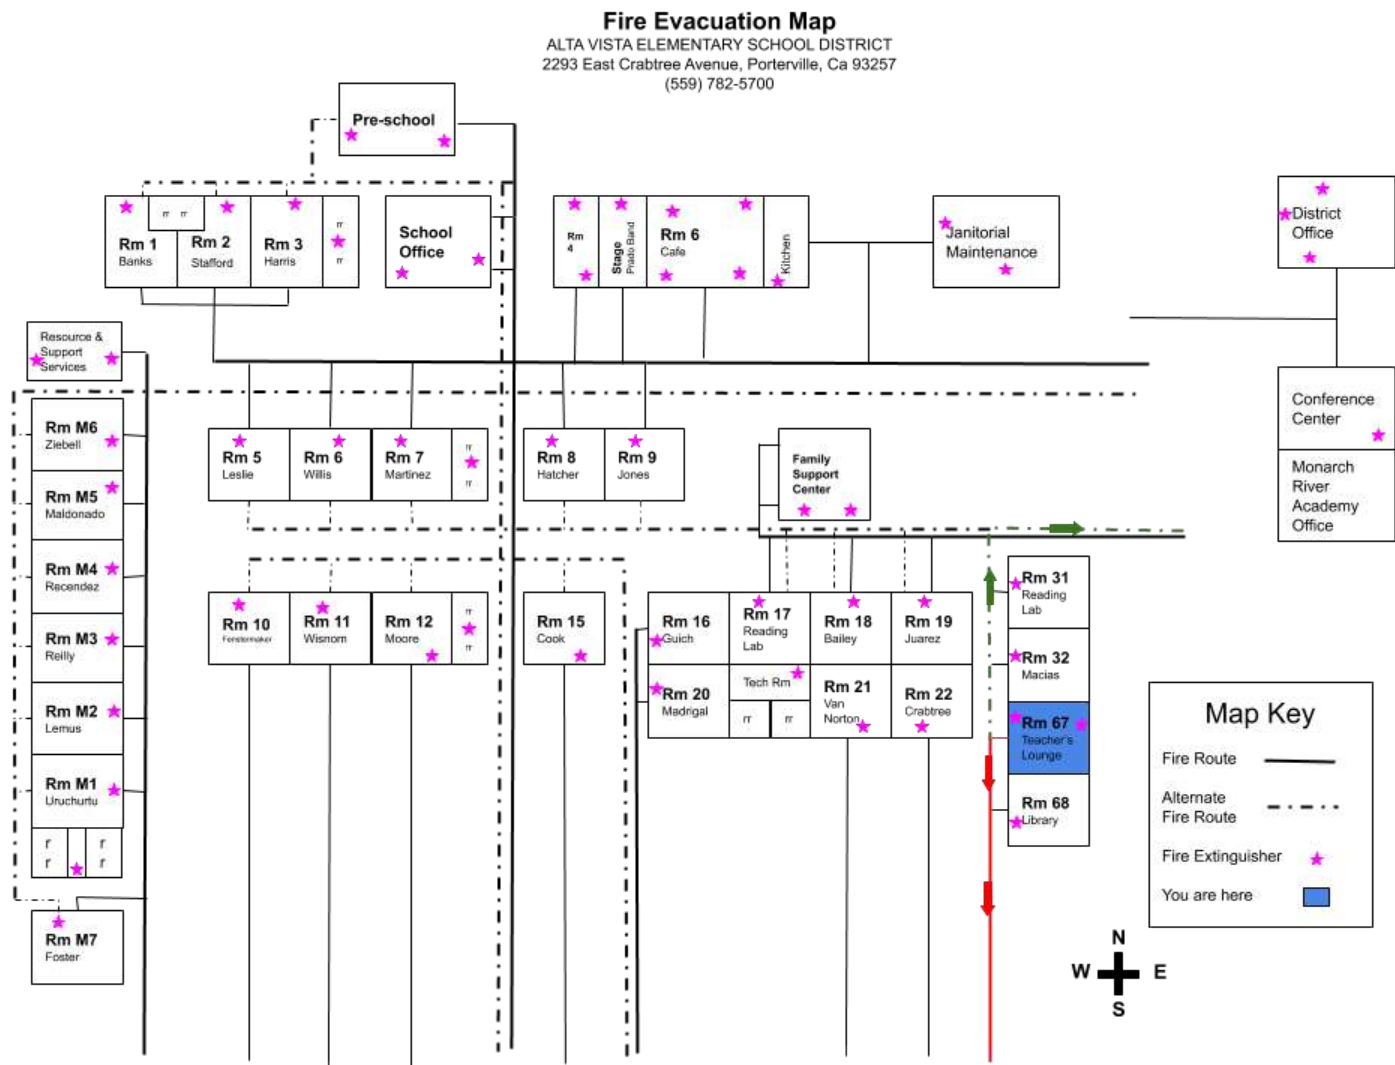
Fire Evacuation Map
ALTA VISTA ELEMENTARY SCHOOL DISTRICT
2293 East Crabtree Avenue, Porterville, Ca 93257
(559) 782-5700

Pre-school

rr rr

Rm 1
Banks

Rm 2
Stafford

Rm 3
Harris

rr
rr

School Office

Rm 4

Stage
Prado Band

Rm 6
Cafe

Kitchen

Janitorial Maintenance

District Office

Resource & Support Services

Rm M6
Ziebell

Rm M5
Maldonado

Rm M4
Recendez

Rm M3
Reilly

Rm M2
Lemus

Rm M1
Uruchurtu

r r r r

Rm M7
Foster

Rm 5
Leslie

Rm 6
Willis

Rm 7
Martinez

rr
rr

Rm 8
Hatcher

Rm 9
Jones

Family Support Center

Conference Center

Monarch River Academy Office

Rm 10
Forstermaker

Rm 11
Wisnom

Rm 12
Moore

rr
rr

Rm 15
Cook

Rm 16
Guich

Rm 17
Reading Lab

Rm 18
Bailey

Rm 19
Juarez

Rm 31
Reading Lab

Rm 20
Madrigal

Tech Rm

rr rr

Rm 21
Van Norton

Rm 22
Crabtree

Rm 32
Macias

Rm 67
Teacher's Lounge

Rm 68
Library

Map Key
Fire Route
Alternate Fire Route
Fire Extinguisher
You are here

N
W E
S